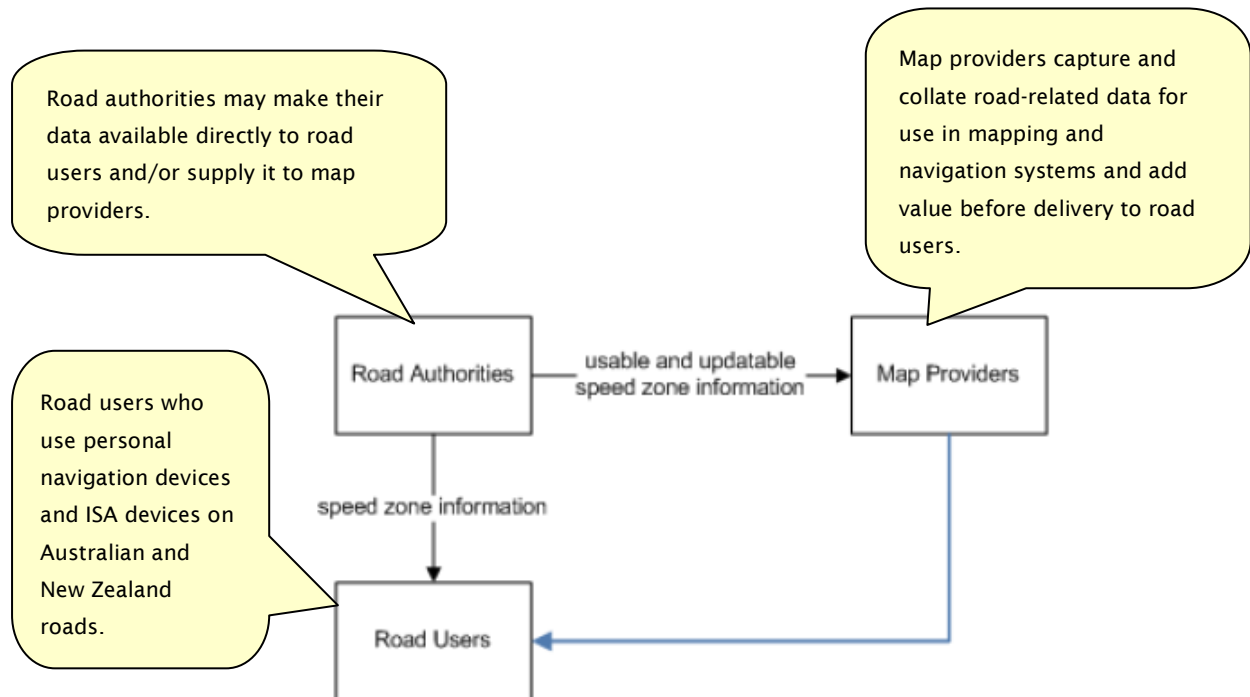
Road authorities may make their data available directly to road users and/or supply it to map providers.

Map providers capture and collate road-related data for use in mapping and navigation systems and add value before delivery to road users.

Road Authorities

usable and updatable speed zone information

Map Providers

Road users who use personal navigation devices and ISA devices on Australian and New Zealand roads.

speed zone information

Road Users